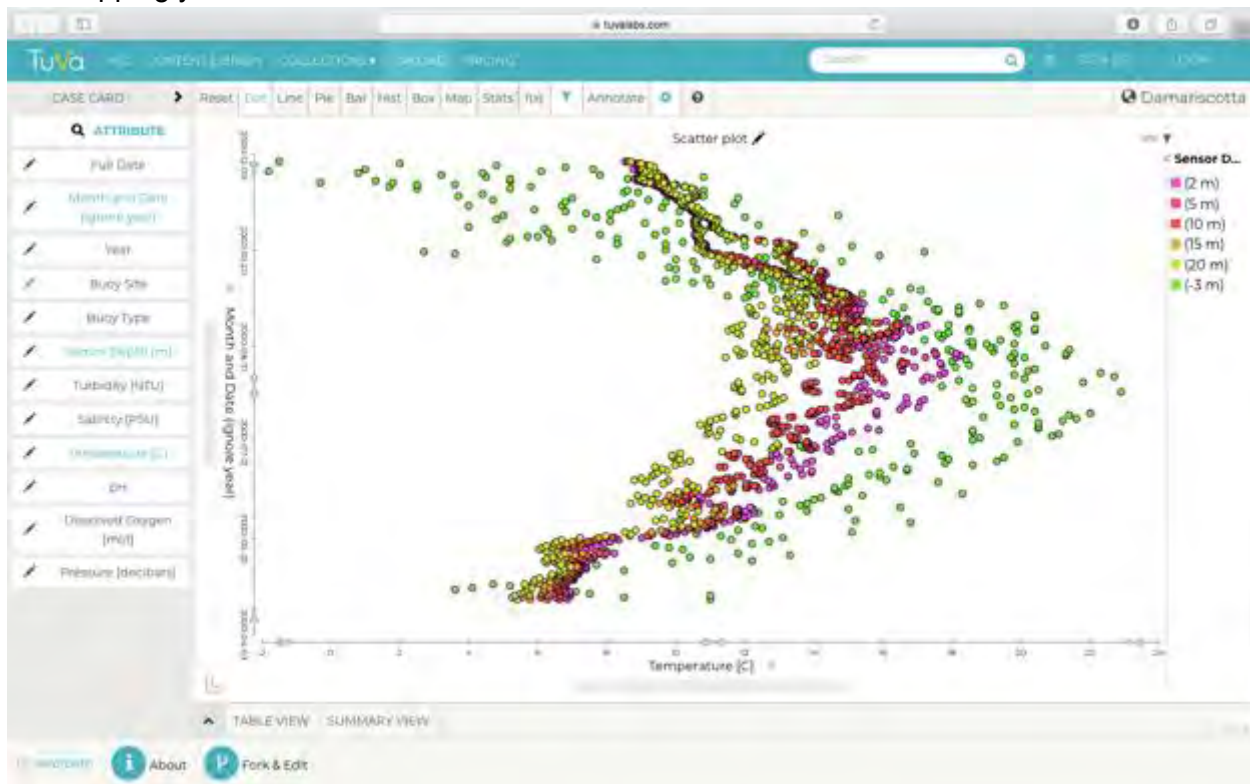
tuvalabs.com

TuVa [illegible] CONTENT LIBRARY COLLECTIONS ▾ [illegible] PRICING

Search

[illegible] LOGIN

CASE CARD

Reset Dot Line Pie Bar Hist Box Map Stats f(x) Annotate

Damariscotta

ATTRIBUTE

Full Date

Month and Date (ignore year)

Year

Buoy Site

Buoy Type

Sensor Depth (m)

Turbidity (NTU)

Salinity (PSU)

Temperature (C)

pH

Dissolved Oxygen (mg/l)

Pressure (decibars)

Scatter plot

Sensor D...

(2 m)

(5 m)

(10 m)

(15 m)

(20 m)

(-3 m)

Month and Date (ignore year)

Temperature (C)

-2 0 2 4 6 8 10 12 14 16 18 20 22 24

TABLE VIEW SUMMARY VIEW

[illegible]

About

Fork & Edit